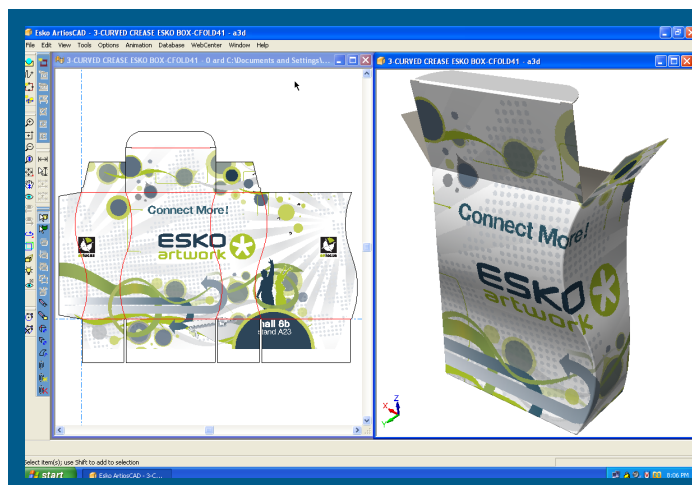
Esko ArtiosCAD - 3-CURVED CREASE ESKO BOX-CFOLD41 - a3d

File Edit View Tools Options Animation Database WebCenter Window Help

3-CURVED CREASE ESKO BOX-CFOLD41 - 0 ard C:\Documents and Settings\...

Connect More!

ESKO

artwork

hall 8b

stand A23

3-CURVED CREASE ESKO BOX-CFOLD41 - a3d

Connect More!

ESKO

artwork

Select item(s); use Shift to add to selection

start

Esko ArtiosCAD - 3-C...

8:06 PM